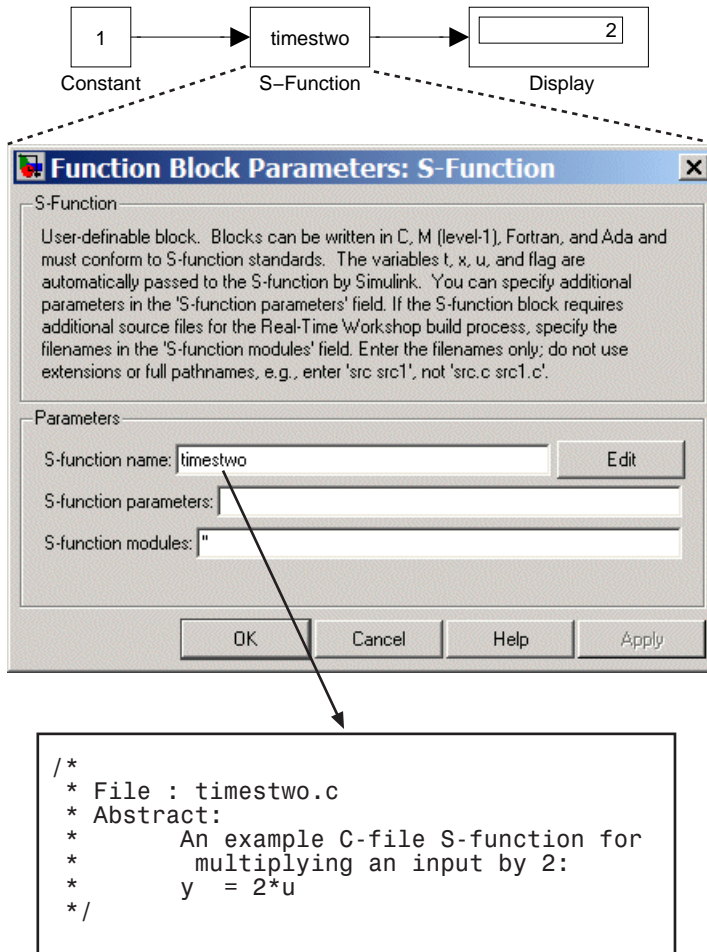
1

Constant

timestwo

S–Function

2

Display

Function Block Parameters: S-Function

S-Function

User-definable block. Blocks can be written in C, M (level-1), Fortran, and Ada and must conform to S-function standards. The variables t, x, u, and flag are automatically passed to the S-function by Simulink. You can specify additional parameters in the 'S-function parameters' field. If the S-function block requires additional source files for the Real-Time Workshop build process, specify the filenames in the 'S-function modules' field. Enter the filenames only; do not use extensions or full pathnames, e.g., enter 'src src1', not 'src.c src1.c'.

Parameters

S-function name: timestwo

Edit

S-function parameters:

S-function modules: ''

OK

Cancel

Help

Apply

/*
 * File : timestwo.c
 * Abstract:
 *       An example C-file S-function for
 *        multiplying an input by 2:
 *       y  = 2*u
 */